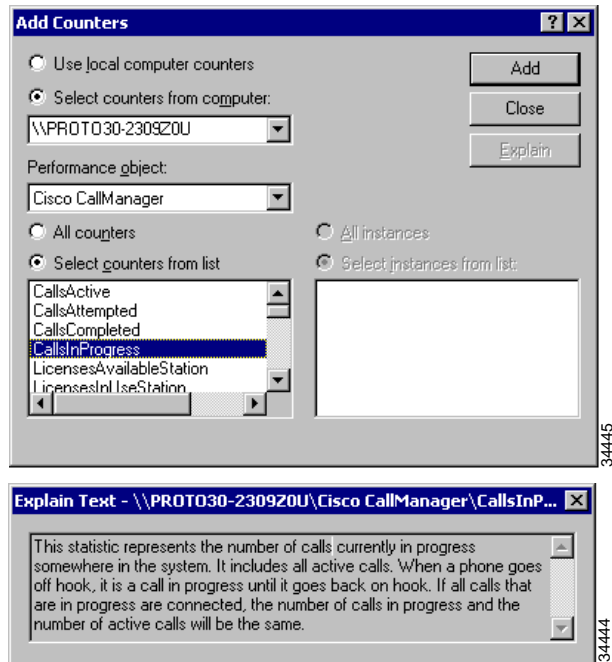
Add Counters

? X

Use local computer counters

Select counters from computer:

\\PROTO30-2309Z0U

Add

Close

Explain

Performance object:

Cisco CallManager

All counters

Select counters from list

All instances

Select instances from list:

CallsActive
CallsAttempted
CallsCompleted
CallsInProgress
LicensesAvailableStation
LicensesInUseStation

34445

Explain Text - \\PROTO30-2309Z0U\Cisco CallManager\CallsInP...

This statistic represents the number of calls currently in progress somewhere in the system. It includes all active calls. When a phone goes off hook, it is a call in progress until it goes back on hook. If all calls that are in progress are connected, the number of calls in progress and the number of active calls will be the same.

34444